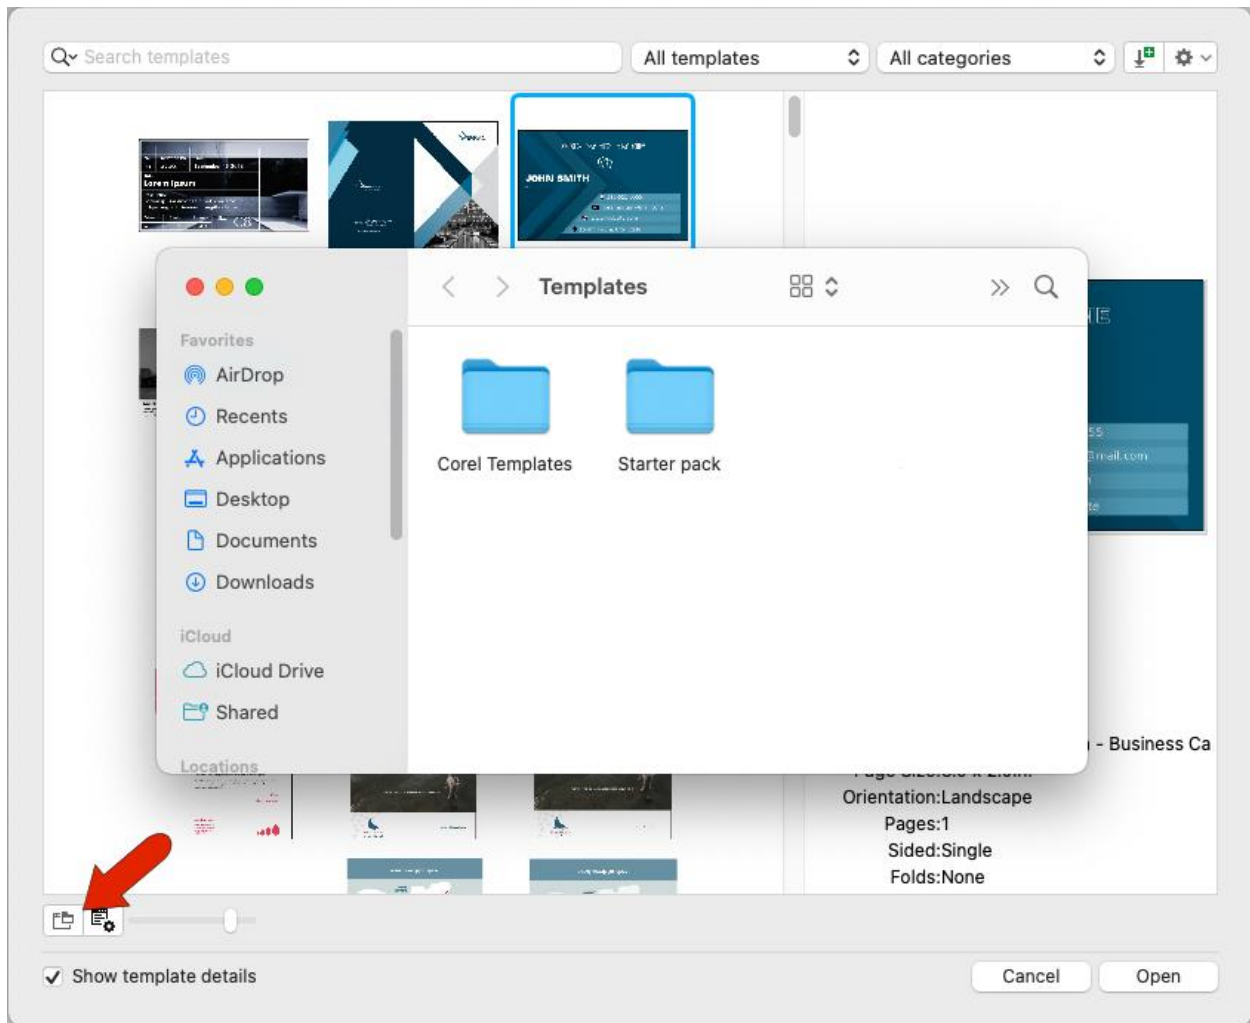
Search templates

All templates

All categories

Lorem Ipsum

JOHN SMITH

Favorites

AirDrop

Recents

Applications

Desktop

Documents

Downloads

iCloud

iCloud Drive

Shared

Locations

Templates

Corel Templates

Starter pack

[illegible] - Business Ca

Orientation:Landscape

Pages:1

Sided:Single

Folds:None

Show template details

Cancel

Open